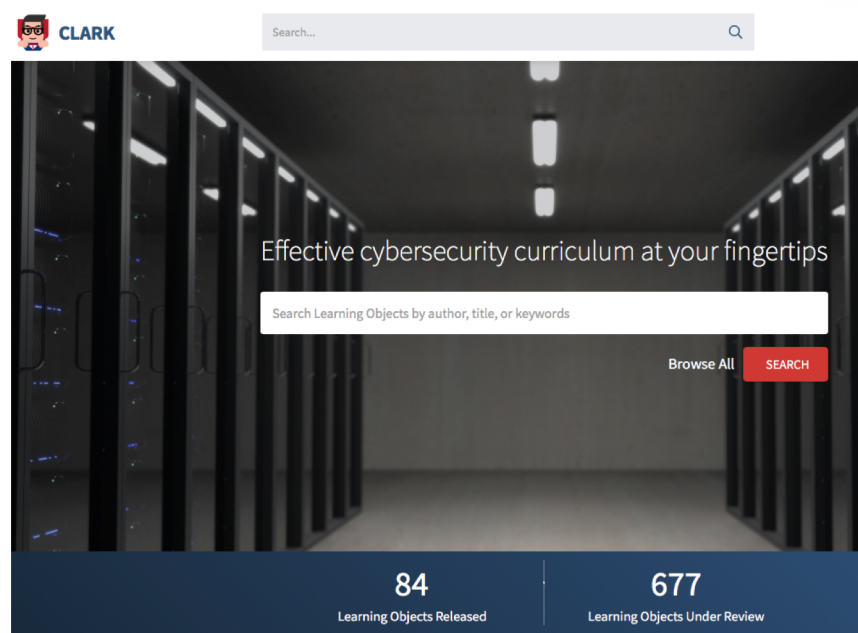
CLARK

Search...

Effective cybersecurity curriculum at your fingertips

Search Learning Objects by author, title, or keywords

Browse All SEARCH

84
Learning Objects Released

677
Learning Objects Under Review